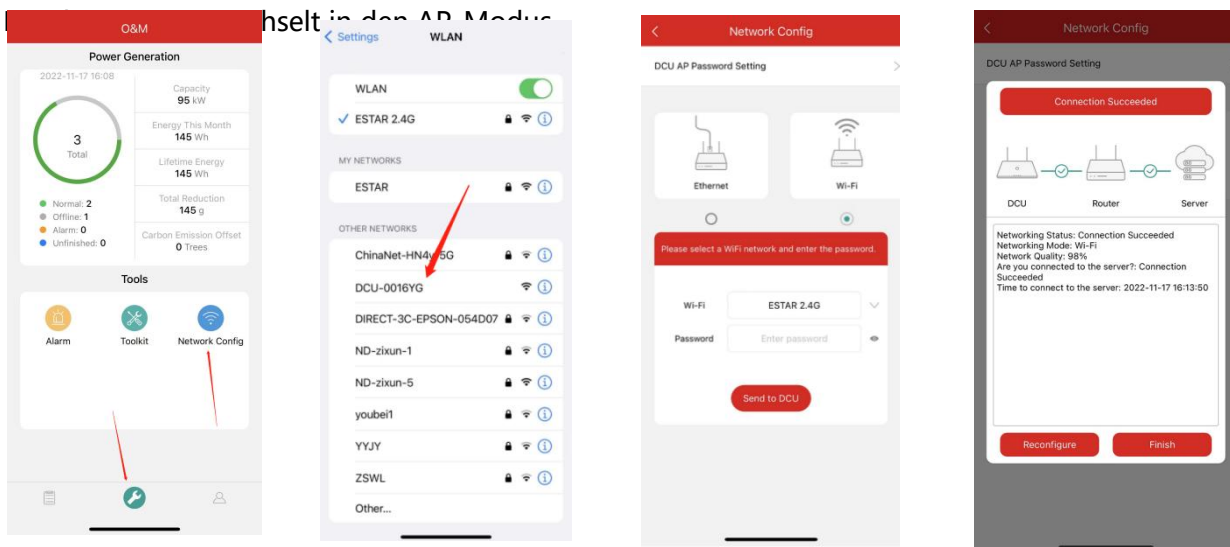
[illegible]hselt in den AP-Modus

O&M

Power Generation

2022-11-17 16:08

3
Total

Capacity
95 kW

Energy This Month
145 Wh

Lifetime Energy
145 Wh

Total Reduction
145 g

Carbon Emission Offset
0 Trees

Normal: 2
Offline: 1
Alarm: 0
Unfinished: 0

Tools

Alarm
Toolkit
Network Config

Settings WLAN

WLAN
ESTAR 2.4G

MY NETWORKS
ESTAR

OTHER NETWORKS
ChinaNet-HN4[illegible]5G
DCU-0016YG
DIRECT-3C-EPSON-054D07
ND-zixun-1
ND-zixun-5
youbei1
YYJY
ZSWL
Other...

Network Config

DCU AP Password Setting

Ethernet
Wi-Fi

Please select a WiFi network and enter the password.

Wi-Fi ESTAR 2.4G
Password Enter password

Send to DCU

Network Config

DCU AP Password Setting

Connection Succeeded

DCU
Router
Server

Networking Status: Connection Succeeded
Networking Mode: Wi-Fi
Network Quality: 98%
Are you connected to the server?: Connection Succeeded
Time to connect to the server: 2022-11-17 16:13:50

Reconfigure
Finish